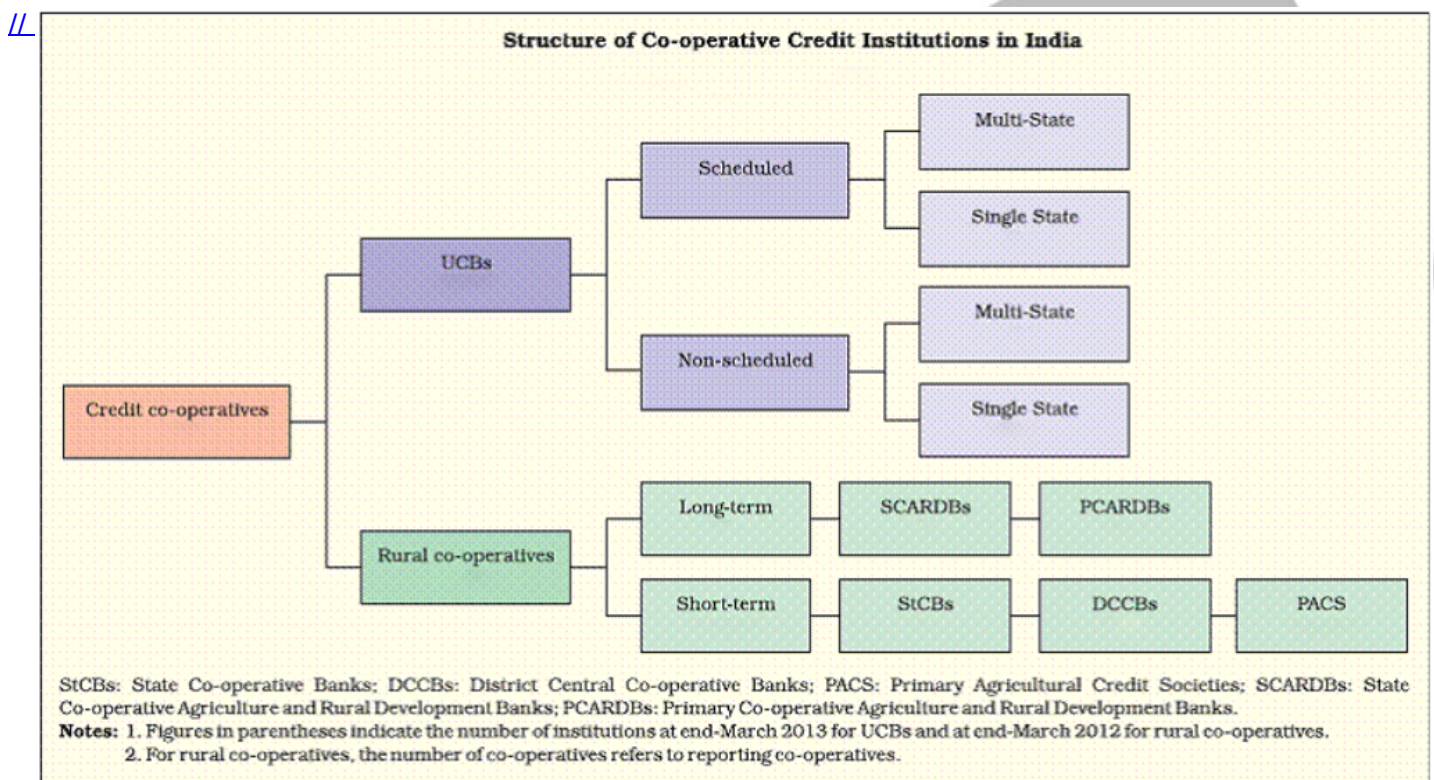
//

Structure of Co-operative Credit Institutions in India

Credit co-operatives

UCBs

Scheduled

Multi-State

Single State

Non-scheduled

Multi-State

Single State

Rural co-operatives

Long-term

SCARDBs

PCARDBs

Short-term

StCBs

DCCBs

PACS

StCBs: State Co-operative Banks; DCCBs: District Central Co-operative Banks; PACS: Primary Agricultural Credit Societies; SCARDBs: State Co-operative Agriculture and Rural Development Banks; PCARDBs: Primary Co-operative Agriculture and Rural Development Banks.

Notes: 1. Figures in parentheses indicate the number of institutions at end-March 2013 for UCBs and at end-March 2012 for rural co-operatives.

2. For rural co-operatives, the number of co-operatives refers to reporting co-operatives.